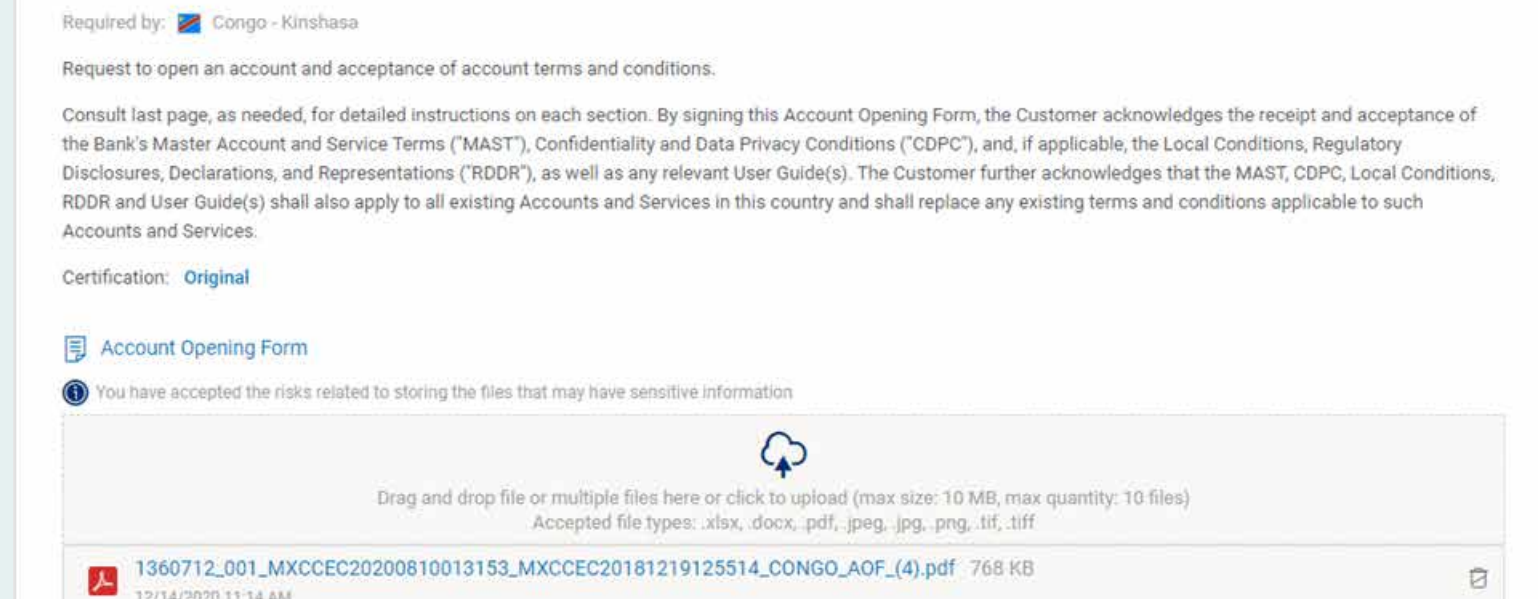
Required by: Congo - Kinshasa

Request to open an account and acceptance of account terms and conditions.

Consult last page, as needed, for detailed instructions on each section. By signing this Account Opening Form, the Customer acknowledges the receipt and acceptance of the Bank's Master Account and Service Terms ("MAST"), Confidentiality and Data Privacy Conditions ("CDPC"), and, if applicable, the Local Conditions, Regulatory Disclosures, Declarations, and Representations ("RDDR"), as well as any relevant User Guide(s). The Customer further acknowledges that the MAST, CDPC, Local Conditions, RDDR and User Guide(s) shall also apply to all existing Accounts and Services in this country and shall replace any existing terms and conditions applicable to such Accounts and Services.

Certification: Original

Account Opening Form

You have accepted the risks related to storing the files that may have sensitive information

Drag and drop file or multiple files here or click to upload (max size: 10 MB, max quantity: 10 files)
Accepted file types: .xlsx, .docx, .pdf, .jpeg, .jpg, .png, .tif, .tiff

1360712_001_MXCCEC20200810013153_MXCCEC20181219125514_CONGO_AOF_(4).pdf 768 KB
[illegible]